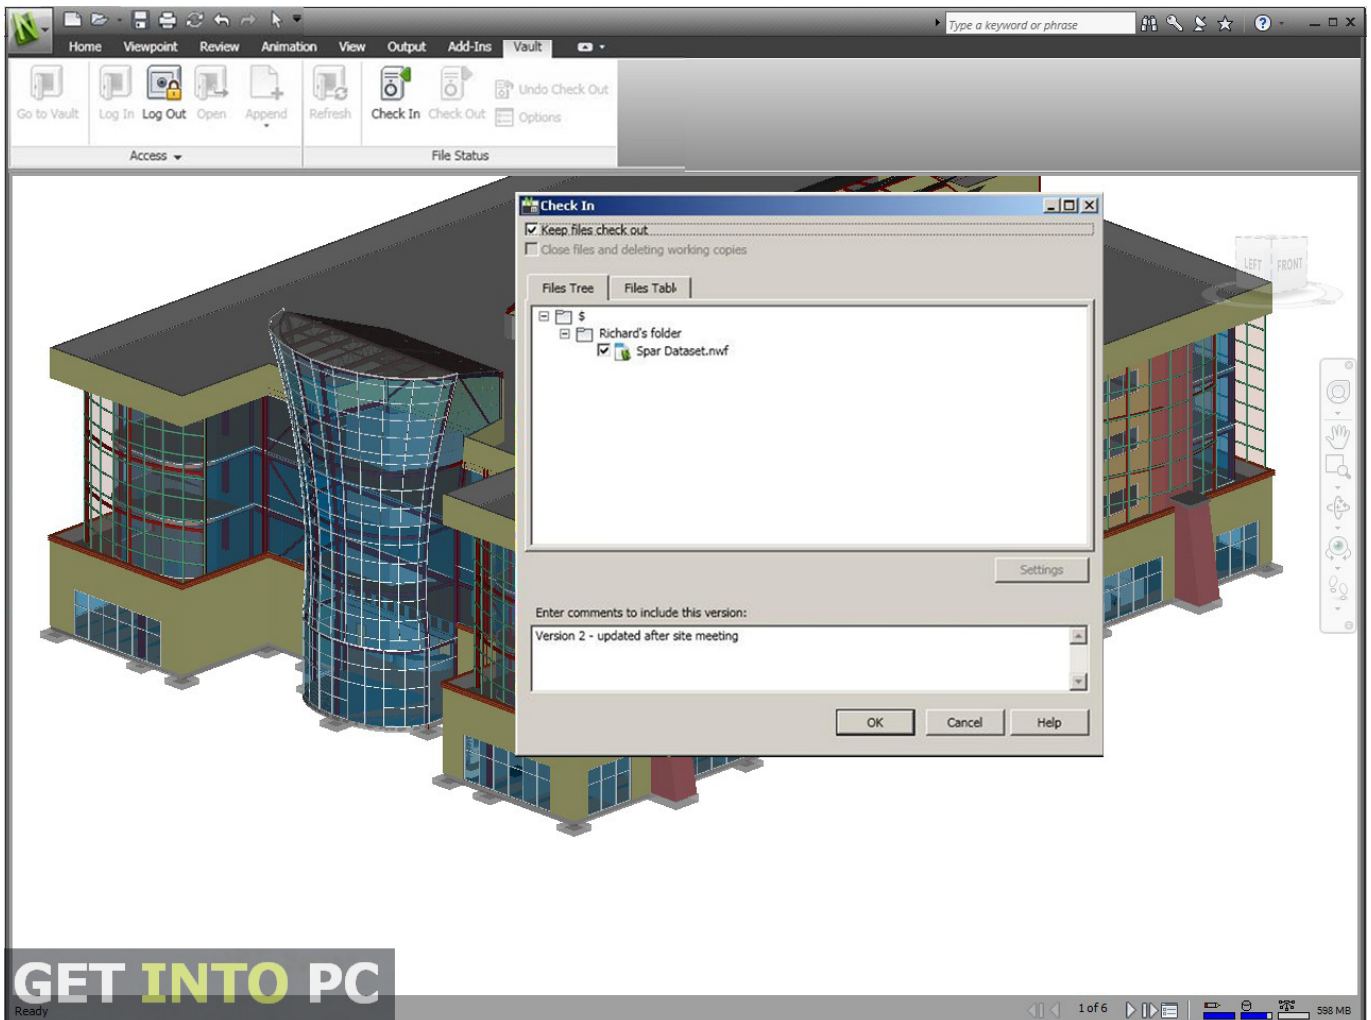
Type a keyword or phrase

Home Viewpoint Review Animation View Output Add-Ins Vault

Go to Vault Log In Log Out Open Append Refresh Check In Check Out Undo Check Out Options

Access File Status

Check In

Keep files check out

Close files and deleting working copies

Files Tree Files Tabl

$
Richard's folder
Spar Dataset.nwf

Settings

Enter comments to include this version:

Version 2 - updated after site meeting

OK Cancel Help

LEFT FRONT

GET INTO PC

Ready

1 of 6

598 MB